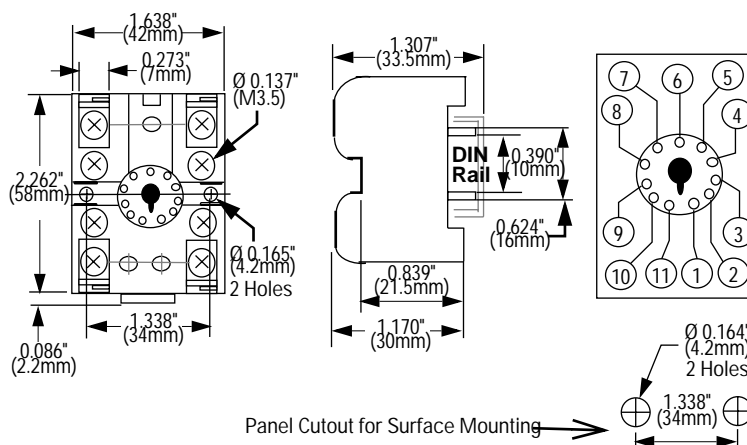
1.638"
(42mm)

0.273"
(7mm)

Ø 0.137"
(M3.5)

2.262"
(58mm)

Ø 0.165"
(4.2mm)
2 Holes

1.338"
(34mm)

0.086"
(2.2mm)

1.307"
(33.5mm)

DIN
Rail

0.390"
(10mm)

0.624"
(16mm)

0.839"
(21.5mm)

1.170"
(30mm)

7 6 5 8 4 9 3 10 11 1 2

Ø 0.164"
(4.2mm)
2 Holes

Panel Cutout for Surface Mounting

1.338"
(34mm)